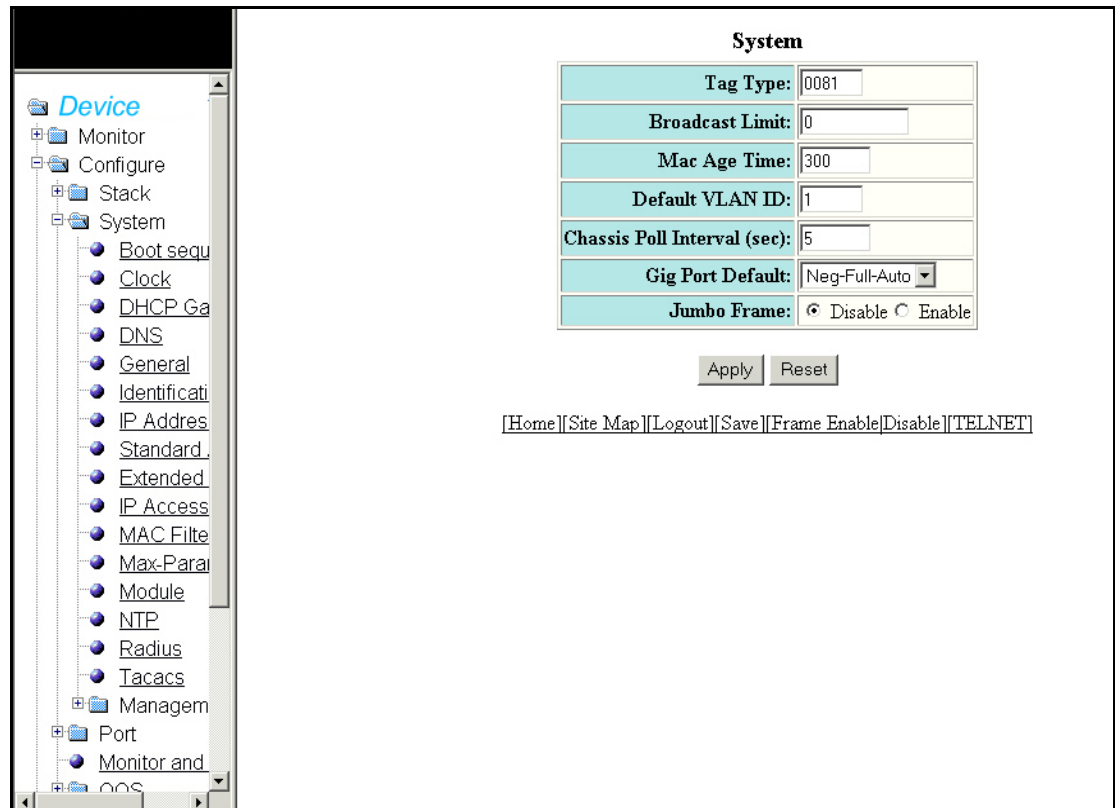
Device
Monitor
Configure
Stack
System
Boot sequ
Clock
DHCP Ga
DNS
General
Identificati
IP Addres
Standard
Extended
IP Access
MAC Filte
Max-Para
Module
NTP
Radius
Tacacs
Managem
Port
Monitor and
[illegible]

System

| | |
|---|---|
| Tag Type: | 0081 |
| Broadcast Limit: | 0 |
| Mac Age Time: | 300 |
| Default VLAN ID: | 1 |
| Chassis Poll Interval (sec): | 5 |
| Gig Port Default: | Neg-Full-Auto |
| Jumbo Frame: | Disable Enable |

Apply Reset

[Home][Site Map][Logout][Save][Frame Enable|Disable][TELNET]